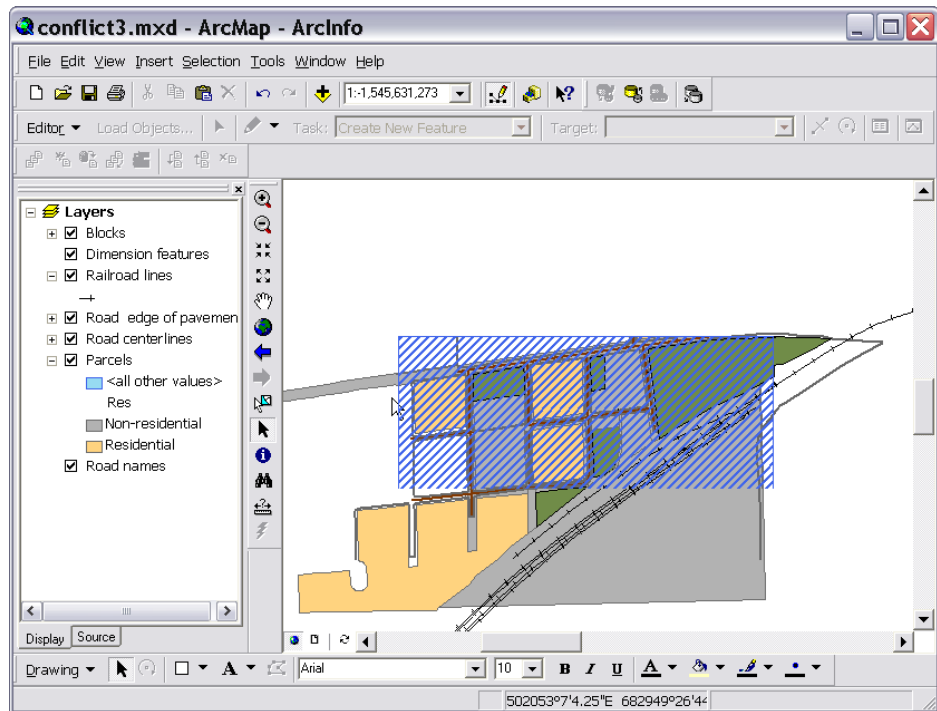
conflict3.mxd - ArcMap - ArcInfo

File Edit View Insert Selection Tools Window Help

1:-1,545,631,273

Editor ▾ Load Objects... Task: Create New Feature Target:

Layers
Blocks
Dimension features
Railroad lines
Road edge of pavemen
Road centerlines
Parcels
<all other values>
Res
Non-residential
Residential
Road names

Display Source

Drawing ▾ A Arial 10 B I U A

502053°7'4.25"E 682949°26'4